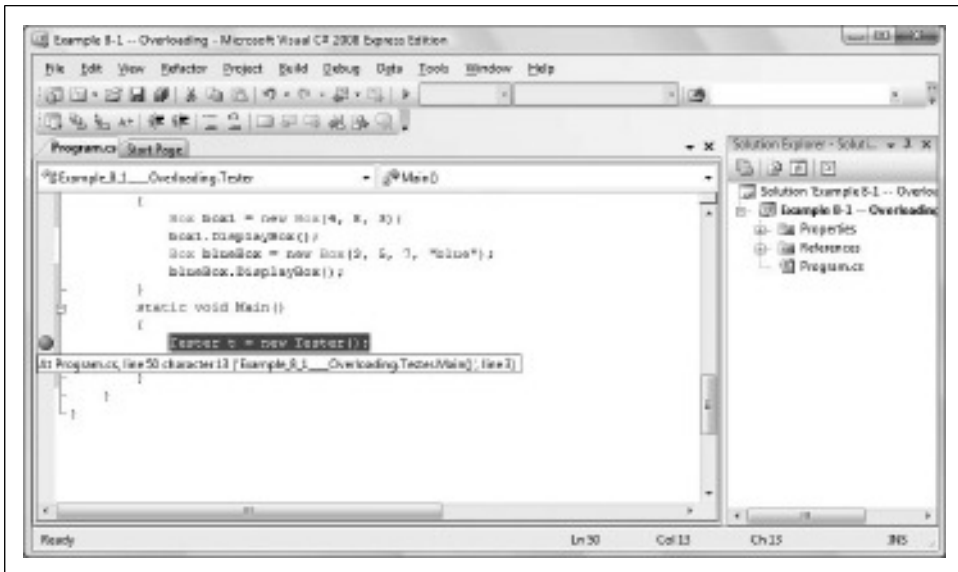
Example 8-1 -- Overloading - Microsoft Visual C# 2008 Express Edition

File Edit View Refactor Project Build Debug Data Tools Window Help

Program.cs Start Page

Example_8_1___Overloading.Tester

Main()

{
Box box1 = new Box(4, 8, 3);
box1.DisplayBox();
Box blueBox = new Box(2, 5, 7, "blue");
blueBox.DisplayBox();
}
static void Main()
{
Tester t = new Tester();

At Program.cs, line 50 character 13 ('Example_8_1___Overloading.Tester.Main()', line 3)

}
}
}

Solution Explorer - Soluti...

Solution 'Example 8-1 -- Overlo

Example 8-1 -- Overloading

Properties

References

Program.cs

Ready

Ln 50

Col 13

Ch 13

INS